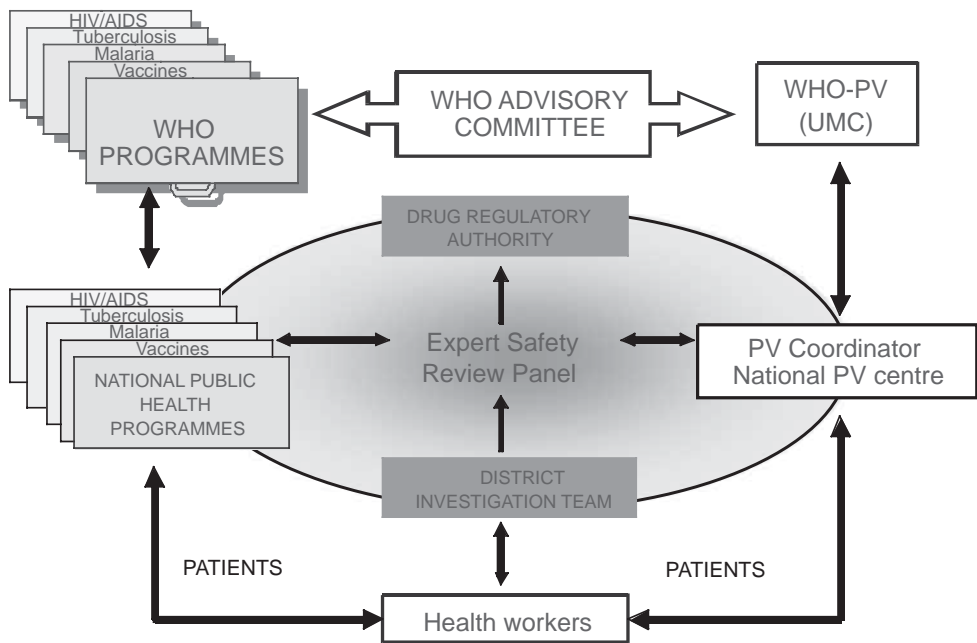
HIV/AIDS
Tuberculosis
Malaria
Vaccines
WHO PROGRAMMES

WHO ADVISORY COMMITTEE

WHO-PV (UMC)

DRUG REGULATORY AUTHORITY

HIV/AIDS
Tuberculosis
Malaria
Vaccines
NATIONAL PUBLIC HEALTH PROGRAMMES

Expert Safety Review Panel

PV Coordinator National PV centre

DISTRICT INVESTIGATION TEAM

PATIENTS

PATIENTS

Health workers